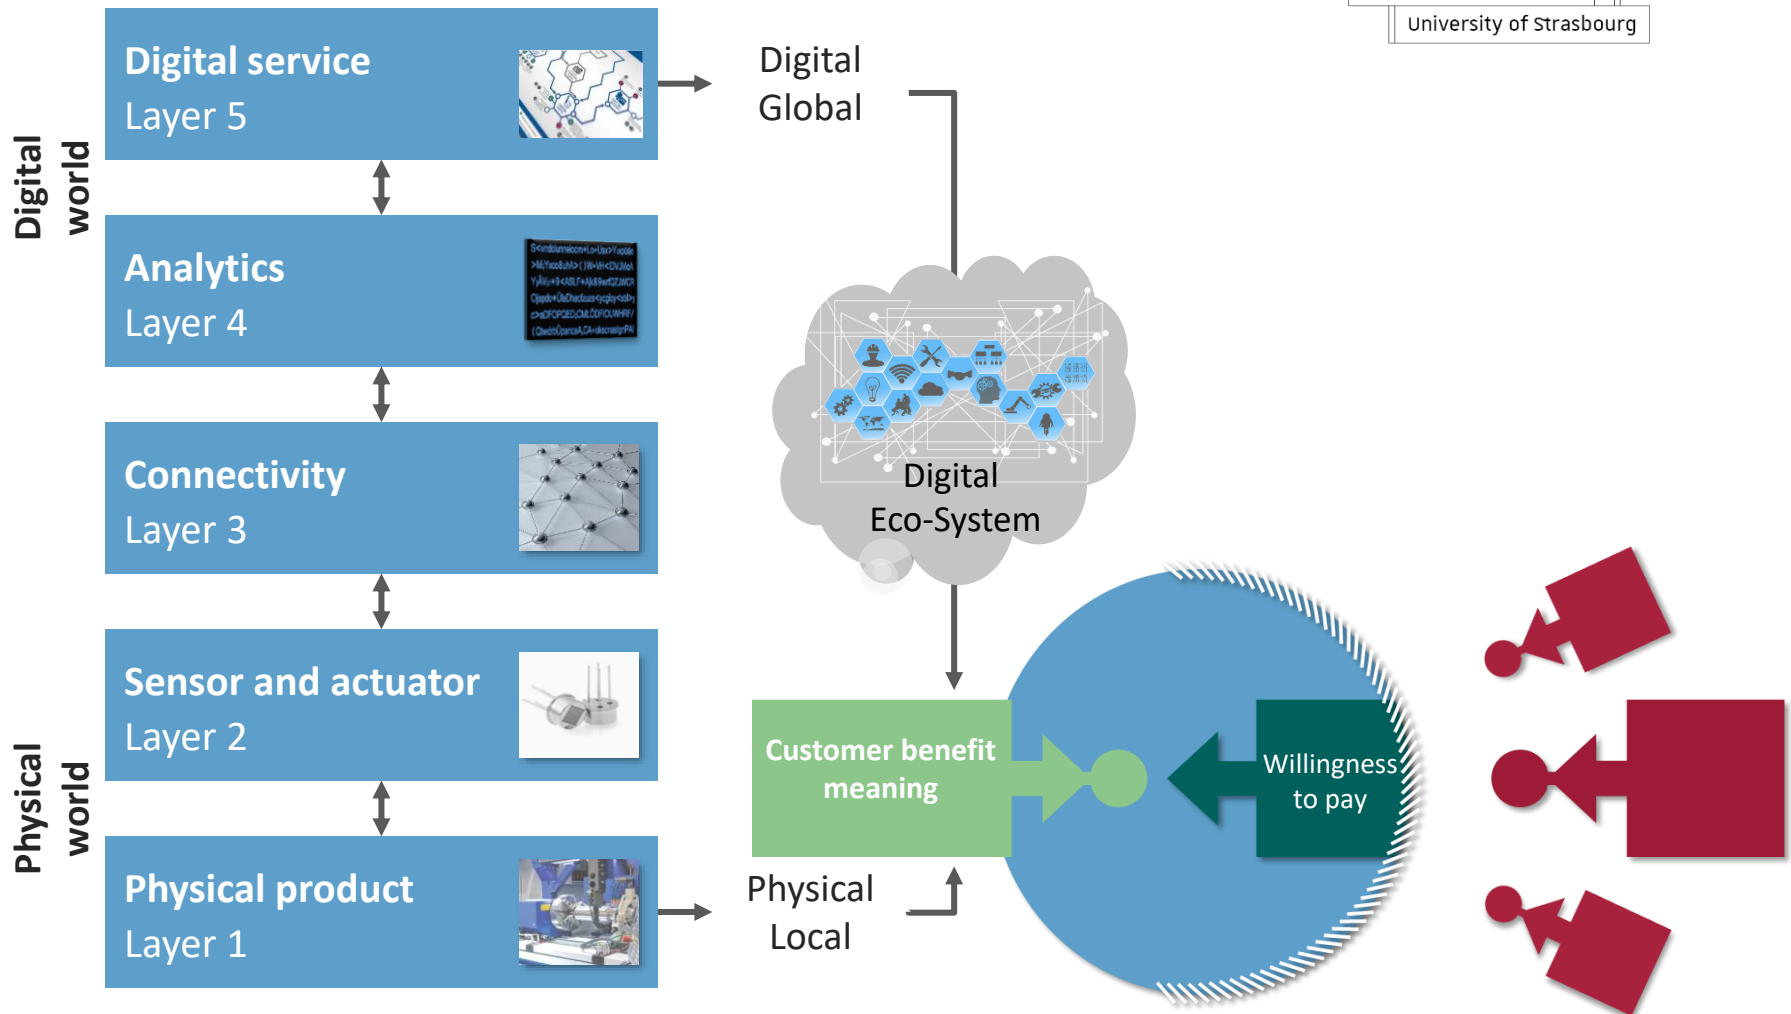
University of Strasbourg

Digital world

Physical world

Digital service
Layer 5

Analytics
Layer 4

Connectivity
Layer 3

Sensor and actuator
Layer 2

Physical product
Layer 1

Digital
Global

Digital
Eco-System

Customer benefit meaning

Willingness to pay

Physical
Local